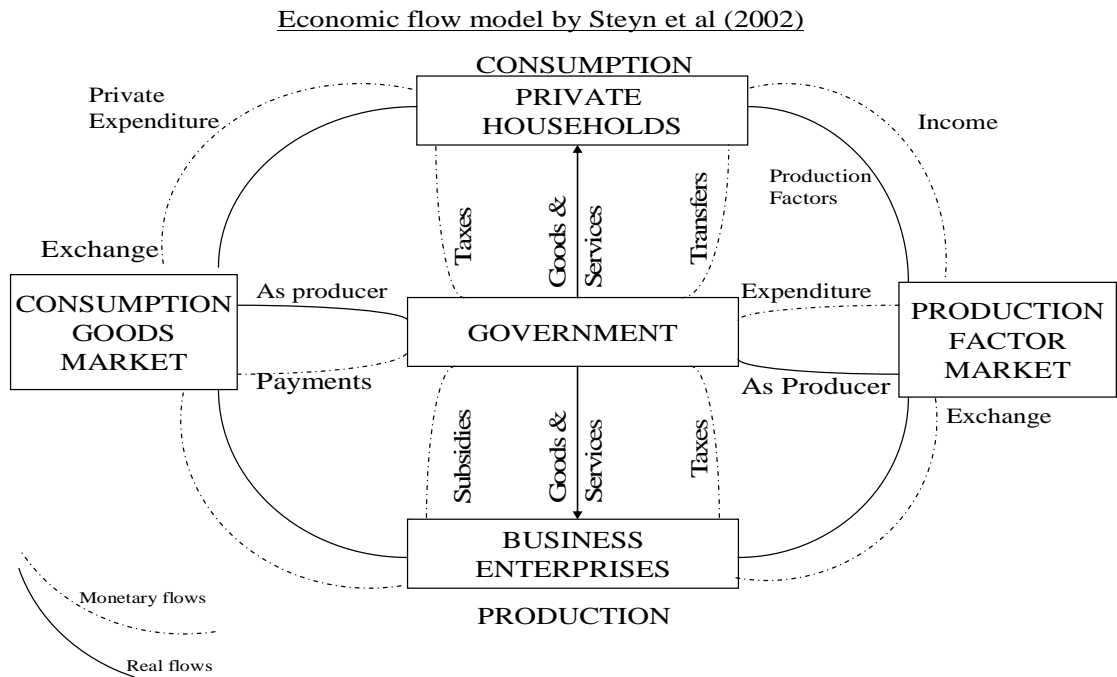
Economic flow model by Steyn et al (2002)

CONSUMPTION

PRIVATE HOUSEHOLDS

Private Expenditure

Income

Production Factors

Taxes

Goods & Services

Transfers

Exchange

CONSUMPTION GOODS MARKET

As producer

Payments

GOVERNMENT

Expenditure

As Producer

PRODUCTION FACTOR MARKET

Exchange

Subsidies

Goods & Services

Taxes

BUSINESS ENTERPRISES

PRODUCTION

Monetary flows

Real flows